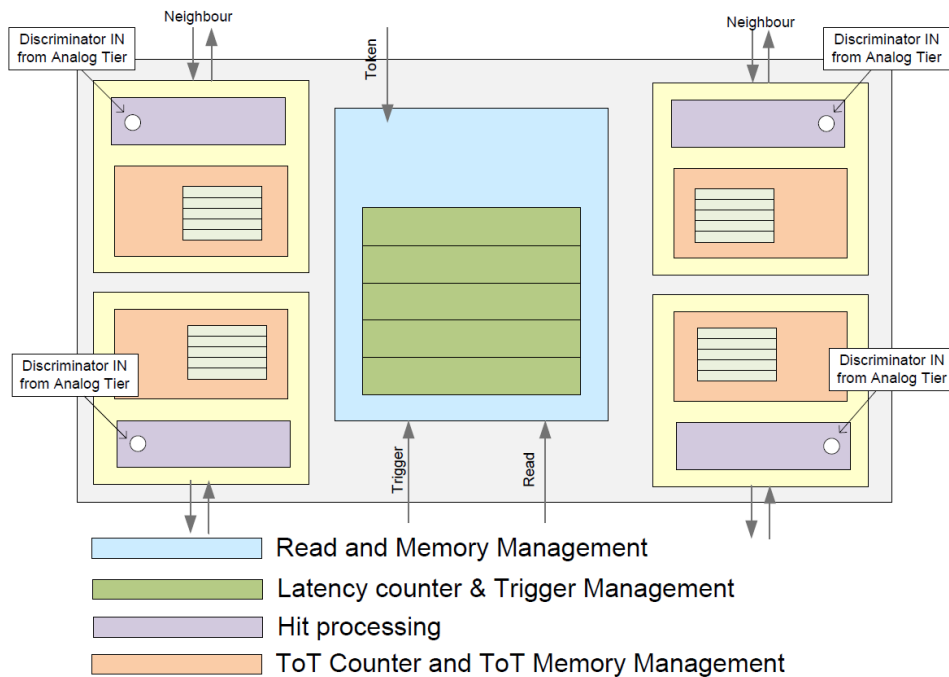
Neighbour

Discriminator IN from Analog Tier

Token

Neighbour

Discriminator IN from Analog Tier

Discriminator IN from Analog Tier

Discriminator IN from Analog Tier

Trigger

Read

Read and Memory Management

Latency counter & Trigger Management

Hit processing

ToT Counter and ToT Memory Management